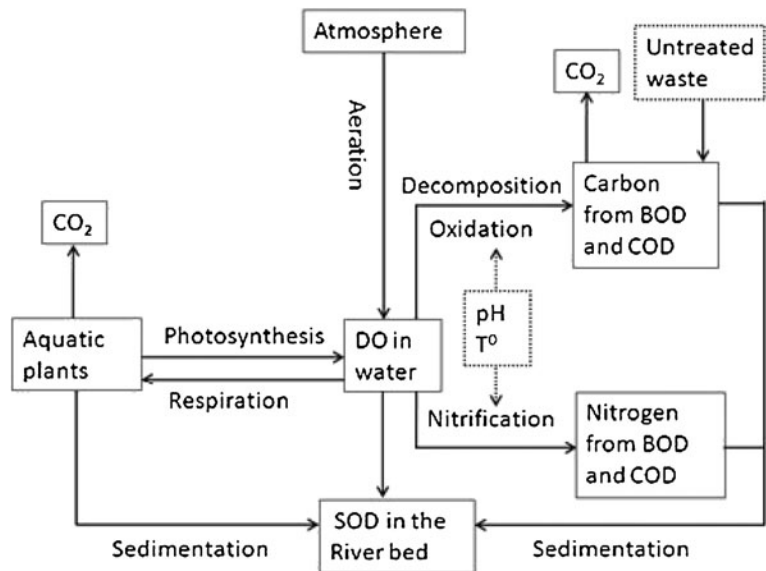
Atmosphere

Aeration

$CO_2$

Untreated waste

Decomposition

Carbon from BOD and COD

Oxidation

$CO_2$

Aquatic plants

Photosynthesis

DO in water

pH
$T^0$

Respiration

Nitrification

Nitrogen from BOD and COD

SOD in the River bed

Sedimentation

Sedimentation